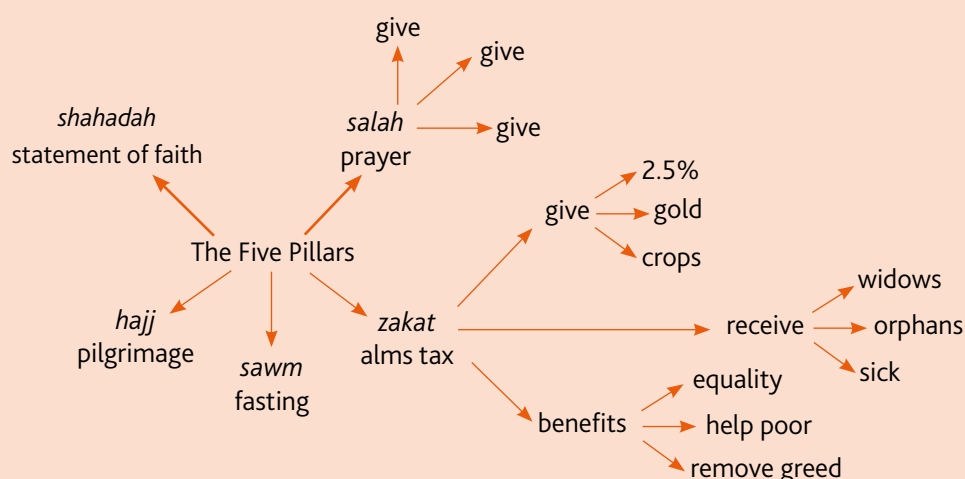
give

give

give

*shahadah*
statement of faith

*salah*
prayer

2.5%

give

gold

crops

The Five Pillars

widows

receive

orphans

*hajj*
pilgrimage

*zakat*
alms tax

sick

*sawm*
fasting

equality

benefits

help poor

remove greed